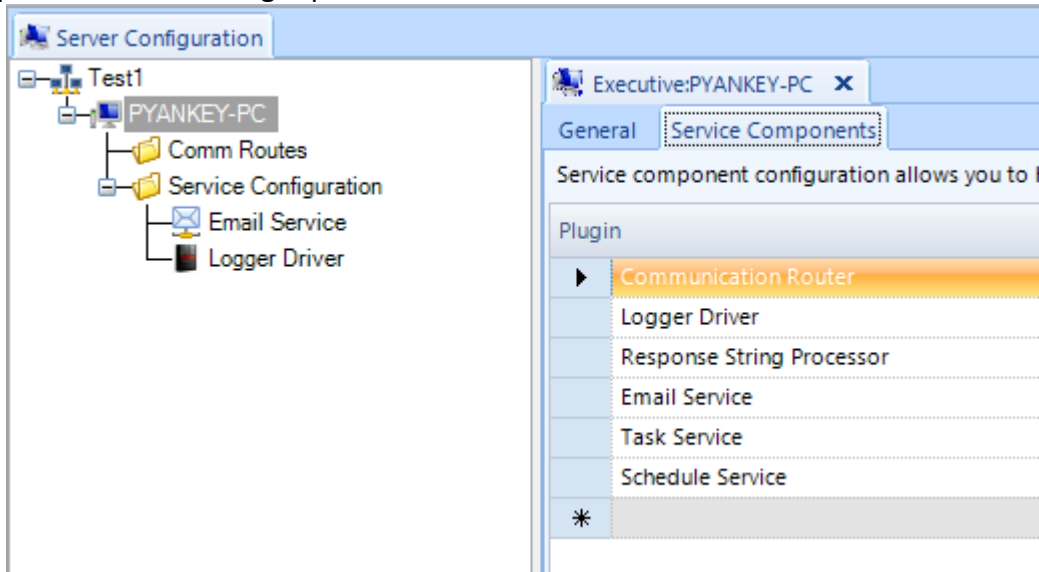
Server Configuration

Test1
PYANKEY-PC
Comm Routes
Service Configuration
Email Service
Logger Driver

Executive:PYANKEY-PC ×
General
Service Components
Service component configuration allows you to

| | Plugin |
|---|---|
| ▶ | Communication Router |
| | Logger Driver |
| | Response String Processor |
| | Email Service |
| | Task Service |
| | Schedule Service |
| * | |